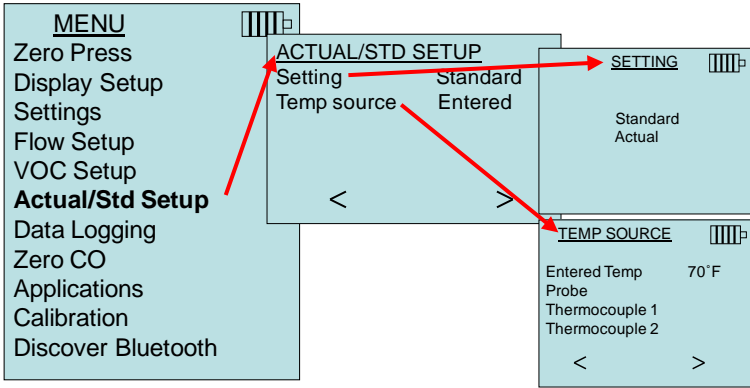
MENU
Zero Press
Display Setup
Settings
Flow Setup
VOC Setup
**Actual/Std Setup**
Data Logging
Zero CO
Applications
Calibration
Discover Bluetooth

ACTUAL/STD SETUP
Setting Standard
Temp source Entered
< >

SETTING
Standard
Actual

TEMP SOURCE
Entered Temp 70˚F
Probe
Thermocouple 1
Thermocouple 2
< >